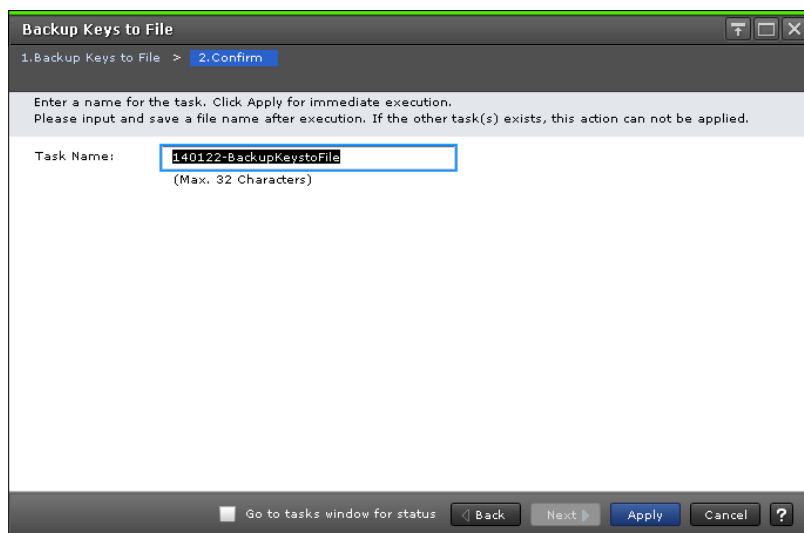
Backup Keys to File

1.Backup Keys to File > 2.Confirm

Enter a name for the task. Click Apply for immediate execution.
Please input and save a file name after execution. If the other task(s) exists, this action can not be applied.

Task Name: 140122-BackupKeystoFile
(Max. 32 Characters)

Go to tasks window for status
Back
Next
Apply
Cancel
?